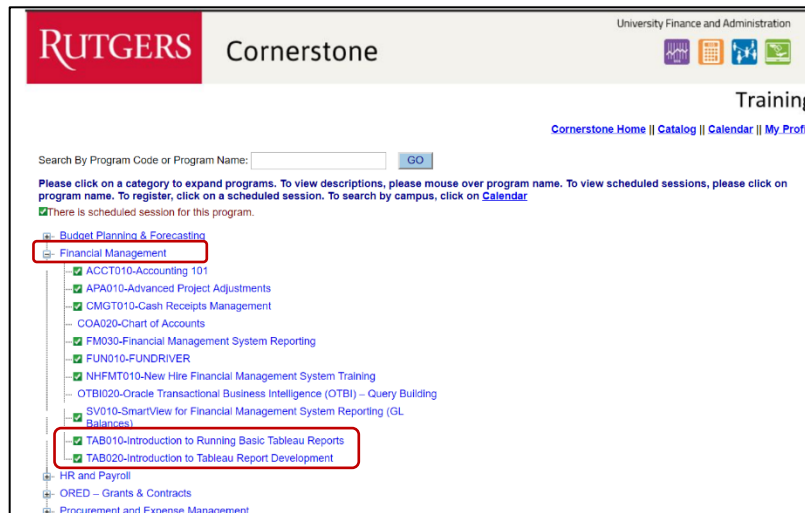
RUTGERS Cornerstone

University Finance and Administration

Training

Cornerstone Home || Catalog || Calendar || My Profi

Search By Program Code or Program Name: GO

Please click on a category to expand programs. To view descriptions, please mouse over program name. To view scheduled sessions, please click on program name. To register, click on a scheduled session. To search by campus, click on Calendar

There is scheduled session for this program.

Budget Planning & Forecasting
Financial Management
ACCT010-Accounting 101
APA010-Advanced Project Adjustments
CMGT010-Cash Receipts Management
COA020-Chart of Accounts
FM030-Financial Management System Reporting
FUN010-FUNDRIVER
NHFMT010-New Hire Financial Management System Training
OTBI020-Oracle Transactional Business Intelligence (OTBI) – Query Building
SV010-SmartView for Financial Management System Reporting (GL Balances)
TAB010-Introduction to Running Basic Tableau Reports
TAB020-Introduction to Tableau Report Development
HR and Payroll
ORED – Grants & Contracts
Procurement and Expense Management